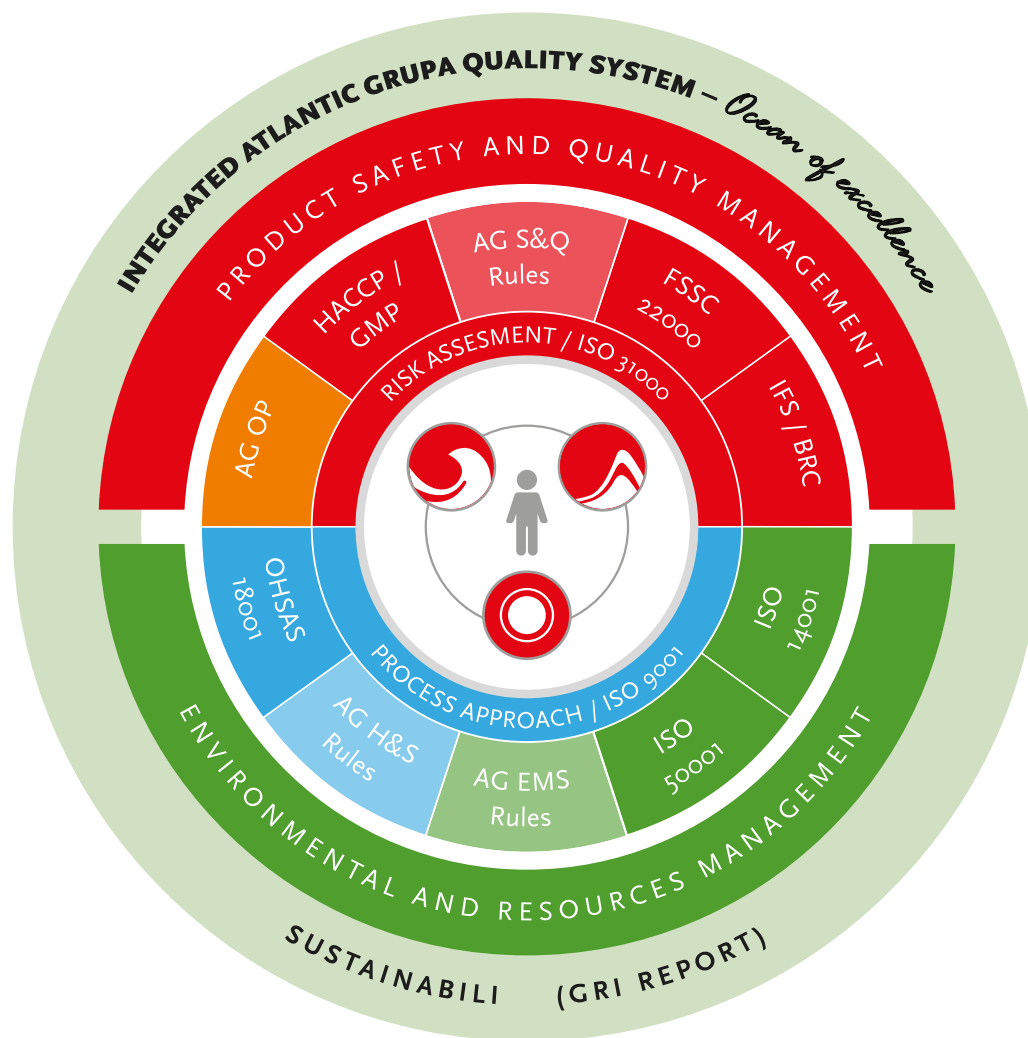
INTEGRATED ATLANTIC GRUPA QUALITY SYSTEM – Ocean of excellence

PRODUCT SAFETY AND QUALITY MANAGEMENT

AG S&Q Rules

HACCP / GMP

FSSC 22000

AG OP

IFS / BRC

RISK ASSESMENT / ISO 31000

OHSAS 18001

ISO 14001

PROCESS APPROACH / ISO 9001

AG H&S Rules

AG EMS Rules

ISO 50001

ENVIRONMENTAL AND RESOURCES MANAGEMENT

SUSTAINABILI (GRI REPORT)